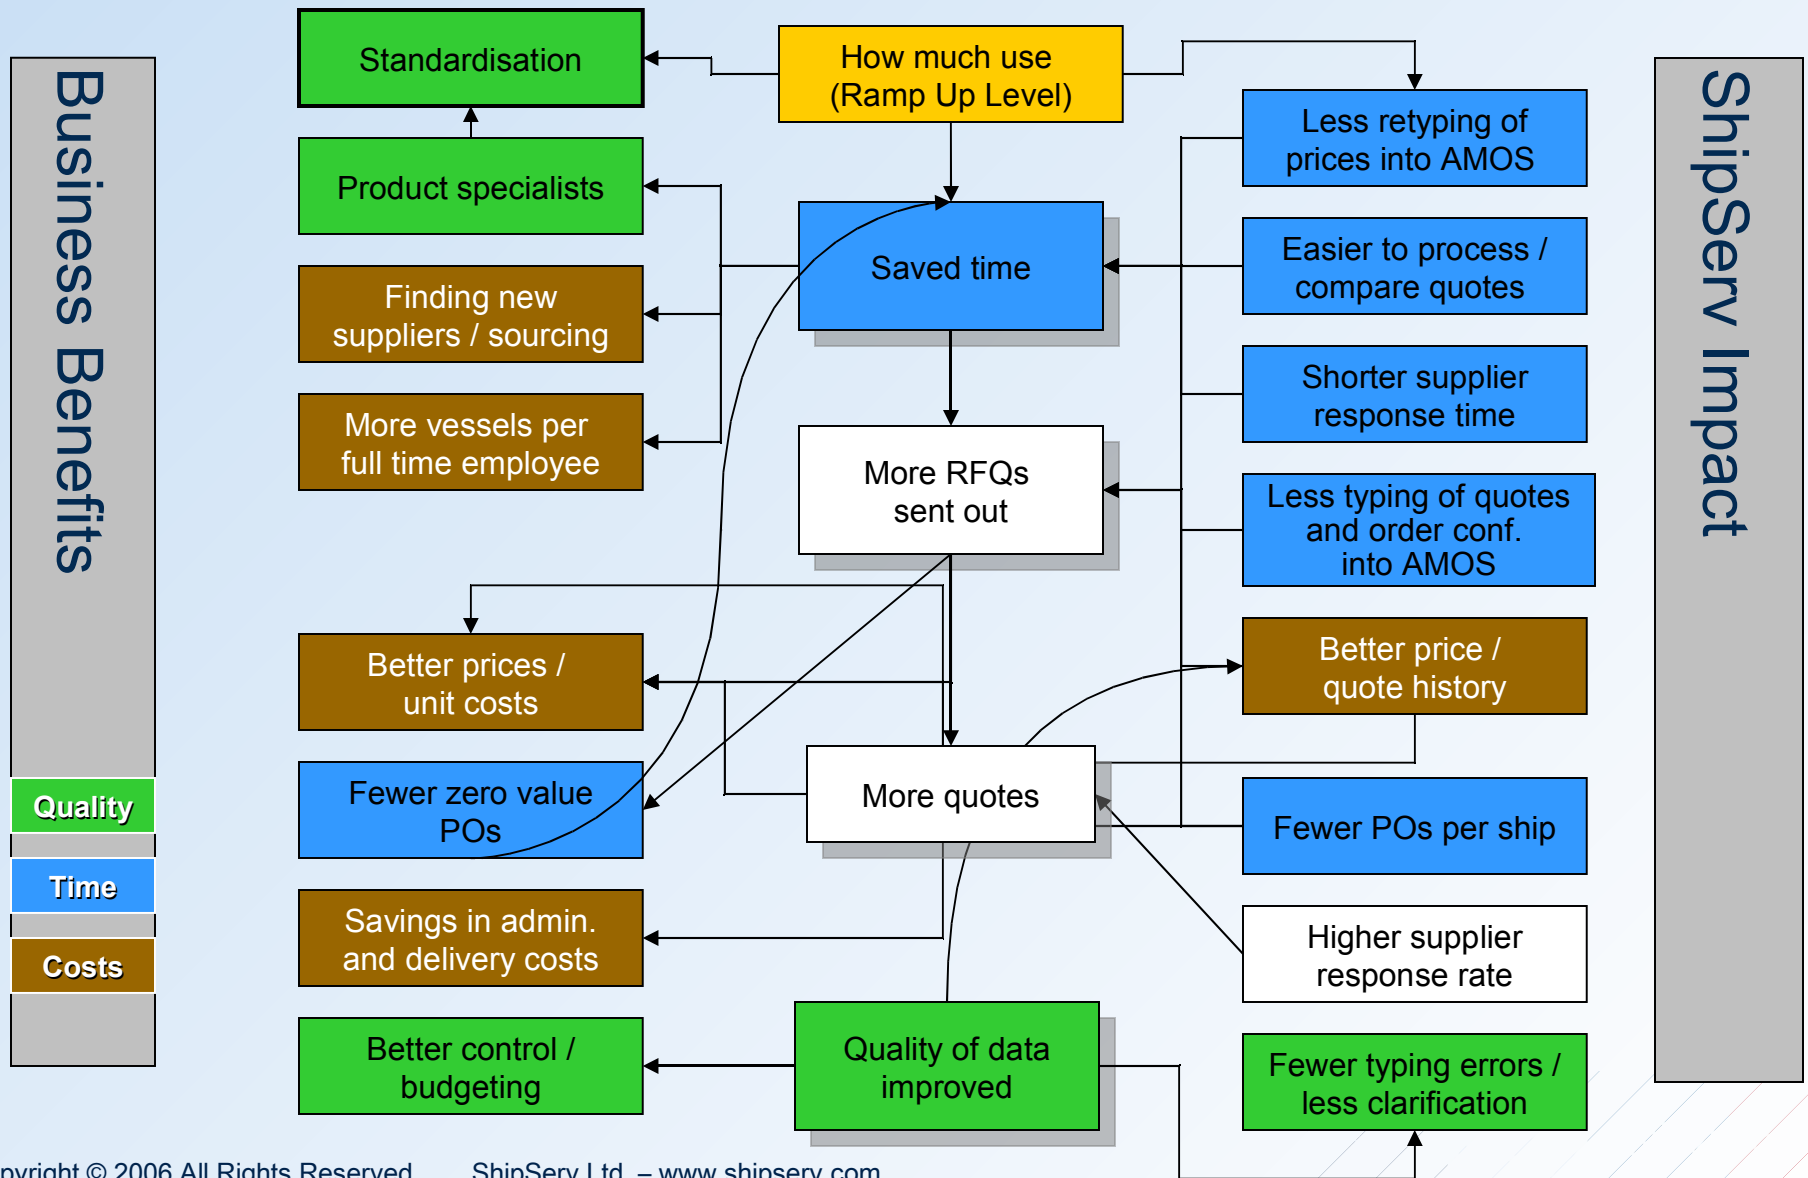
Business Benefits

Quality

Time

Costs

Standardisation

How much use (Ramp Up Level)

Less retyping of prices into AMOS

Product specialists

Saved time

Easier to process / compare quotes

Finding new suppliers / sourcing

Shorter supplier response time

More vessels per full time employee

More RFQs sent out

Less typing of quotes and order conf. into AMOS

Better prices / unit costs

Better price / quote history

Fewer zero value POs

More quotes

Fewer POs per ship

Savings in admin. and delivery costs

Higher supplier response rate

Better control / budgeting

Quality of data improved

Fewer typing errors / less clarification

ShipServ Impact

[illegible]pyright © 2006 All Rights Reserved ShipServ Ltd. – www.shipserv.com